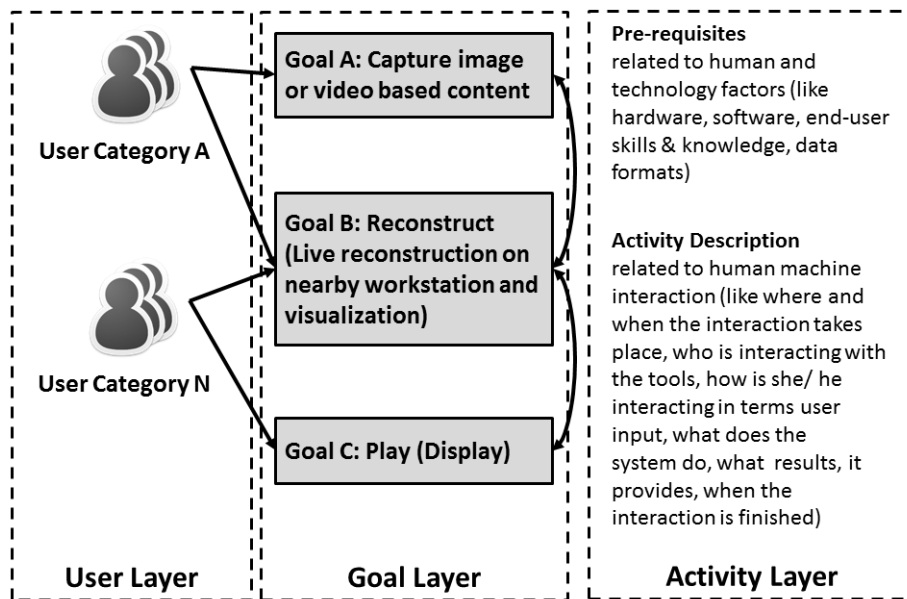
User Category A

User Category N

User Layer

Goal A: Capture image or video based content

Goal B: Reconstruct (Live reconstruction on nearby workstation and visualization)

Goal C: Play (Display)

Goal Layer

Pre-requisites
related to human and technology factors (like hardware, software, end-user skills & knowledge, data formats)

Activity Description
related to human machine interaction (like where and when the interaction takes place, who is interacting with the tools, how is she/ he interacting in terms user input, what does the system do, what results, it provides, when the interaction is finished)

Activity Layer